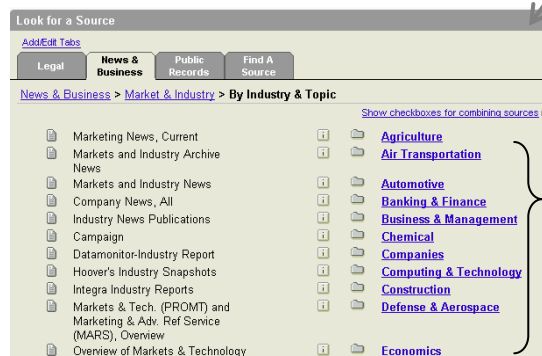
Look for a Source

Add/Edit Tabs

Legal | News & Business | Public Records | Find A Source

News & Business > Market & Industry > By Industry & Topic

Show checkboxes for combining sources

Marketing News, Current
Markets and Industry Archive News
Markets and Industry News
Company News, All
Industry News Publications
Campaign
Datamonitor-Industry Report
Hoover's Industry Snapshots
Integra Industry Reports
Markets & Tech. (PROMT) and Marketing & Adv. Ref Service (MARS), Overview
Overview of Markets & Technology

Agriculture
Air Transportation
Automotive
Banking & Finance
Business & Management
Chemical
Companies
Computing & Technology
Construction
Defense & Aerospace
Economics